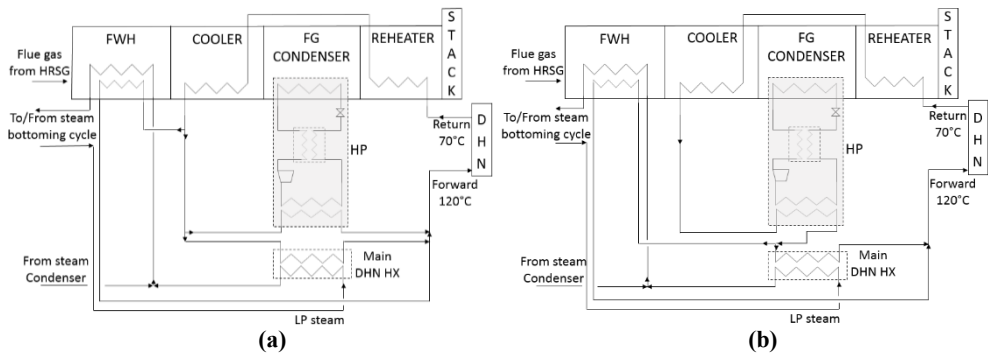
Flue gas from HRSG

FWH

COOLER

FG CONDENSER

REHEATER

S T A C K

To/From steam bottoming cycle

HP

Return 70°C

D H N

Forward 120°C

From steam Condenser

Main DHN HX

LP steam

(a)

Flue gas from HRSG

FWH

COOLER

FG CONDENSER

REHEATER

S T A C K

To/From steam bottoming cycle

HP

Return 70°C

D H N

Forward 120°C

From steam Condenser

Main DHN HX

LP steam

(b)